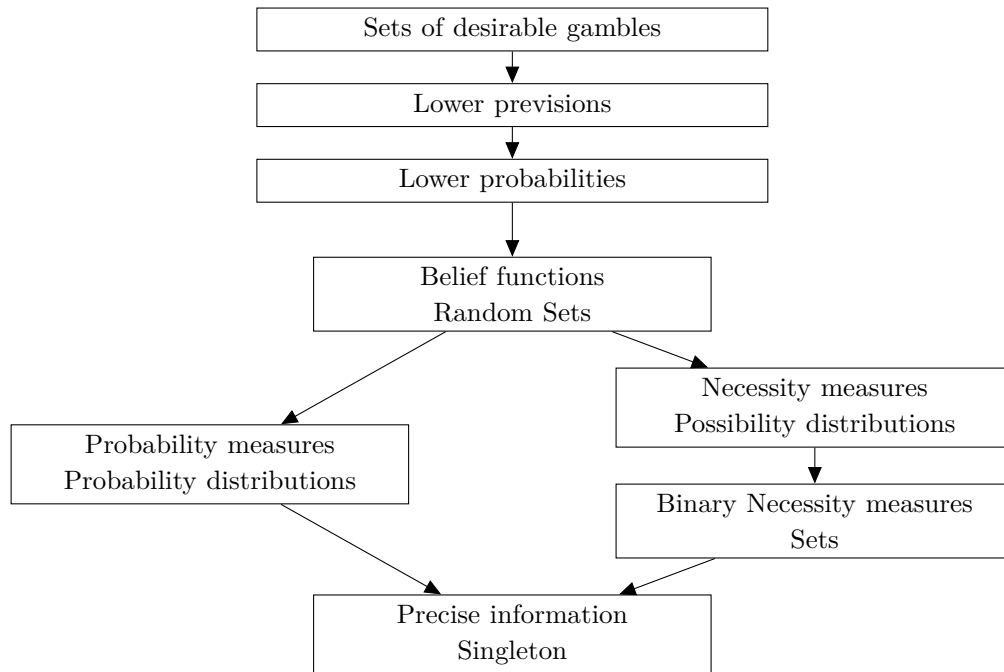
Sets of desirable gambles

Lower previsions

Lower probabilities

Belief functions
Random Sets

Necessity measures
Possibility distributions

Probability measures
Probability distributions

Binary Necessity measures
Sets

Precise information
Singleton